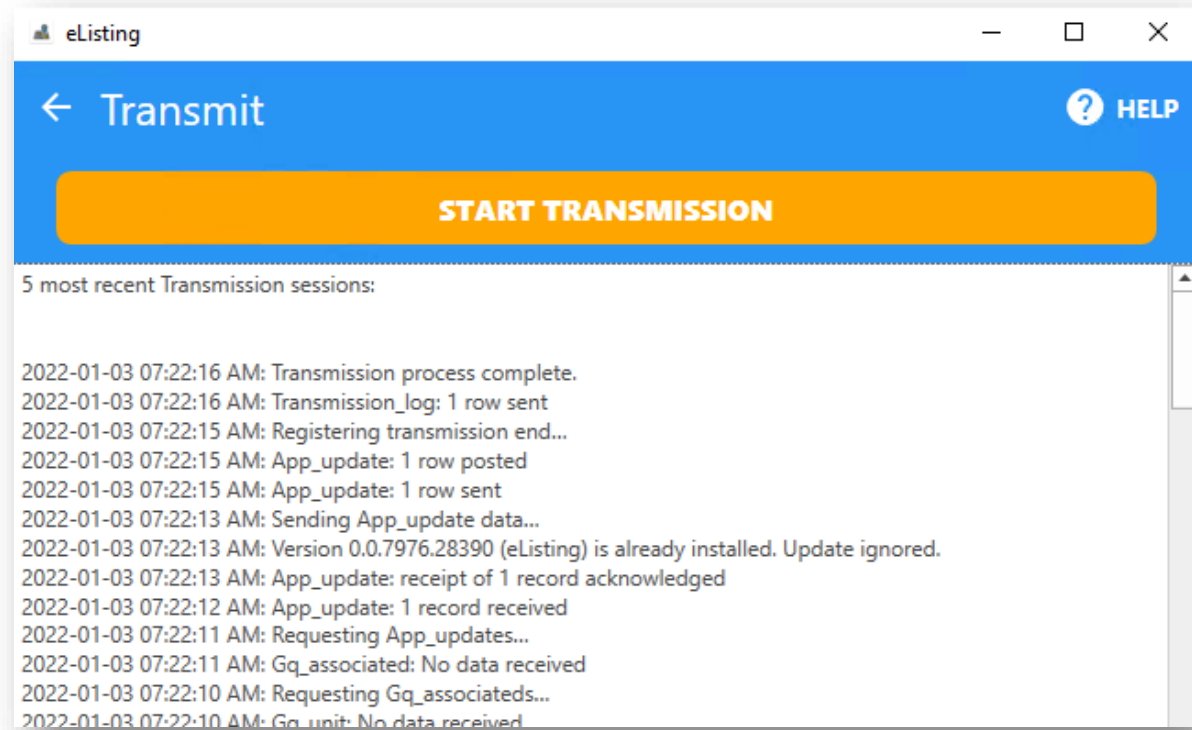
eListing

Transmit

HELP

START TRANSMISSION

5 most recent Transmission sessions:

2022-01-03 07:22:16 AM: Transmission process complete.
2022-01-03 07:22:16 AM: Transmission_log: 1 row sent
2022-01-03 07:22:15 AM: Registering transmission end...
2022-01-03 07:22:15 AM: App_update: 1 row posted
2022-01-03 07:22:15 AM: App_update: 1 row sent
2022-01-03 07:22:13 AM: Sending App_update data...
2022-01-03 07:22:13 AM: Version 0.0.7976.28390 (eListing) is already installed. Update ignored.
2022-01-03 07:22:13 AM: App_update: receipt of 1 record acknowledged
2022-01-03 07:22:12 AM: App_update: 1 record received
2022-01-03 07:22:11 AM: Requesting App_updates...
2022-01-03 07:22:11 AM: Gq_associated: No data received
2022-01-03 07:22:10 AM: Requesting Gq_associateds...
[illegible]